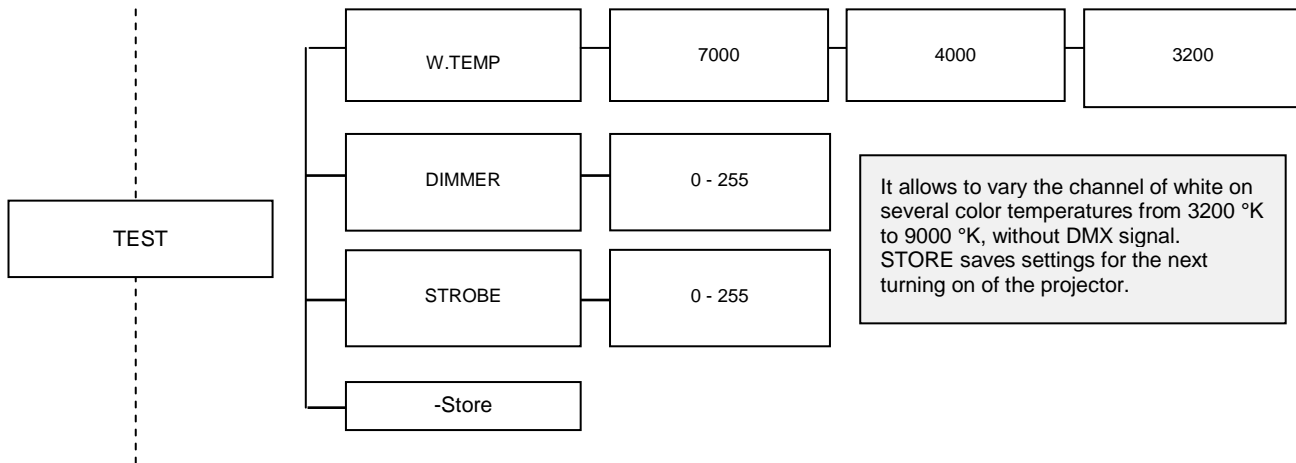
TEST

W.TEMP

7000

4000

3200

DIMMER

0 - 255

STROBE

0 - 255

-Store

It allows to vary the channel of white on several color temperatures from 3200 °K to 9000 °K, without DMX signal.
STORE saves settings for the next turning on of the projector.